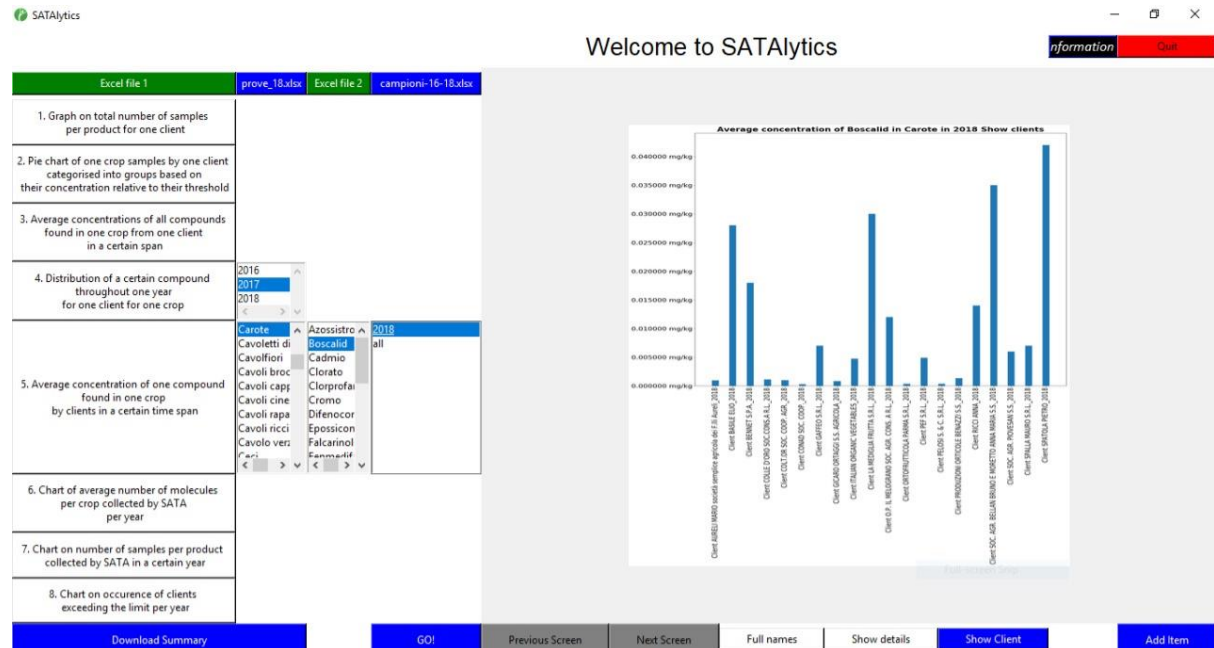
SATAlytics

Welcome to SATAlytics

nformation Quit

Excel file 1 prove_18.xlsx Excel file 2 campioni-16-18.xlsx

1. Graph on total number of samples per product for one client

2. Pie chart of one crop samples by one client categorised into groups based on their concentration relative to their threshold

3. Average concentrations of all compounds found in one crop from one client in a certain span

4. Distribution of a certain compound throughout one year for one client for one crop

2016
2017
2018

5. Average concentration of one compound found in one crop by clients in a certain time span

Carote
Cavoletti di
Cavolfiori
Cavoli broc
Cavoli capp
Cavoli cine
Cavoli rapa
Cavoli ricci
Cavolo verz
Ceci

Azossistro
Boscalid
Cadmio
Clorato
Clorprofa
Cromo
Difenocor
Epossicon
Falcarinol
Fenmedif

2018
all

6. Chart of average number of molecules per crop collected by SATA per year

7. Chart on number of samples per product collected by SATA in a certain year

8. Chart on occurence of clients exceeding the limit per year

Average concentration of Boscalid in Carote in 2018 Show clients

0.040000 mg/kg
0.035000 mg/kg
0.030000 mg/kg
0.025000 mg/kg
0.020000 mg/kg
0.015000 mg/kg
0.010000 mg/kg
0.005000 mg/kg
0.000000 mg/kg

Client AURELI MARIO società semplice agricola dei F.lli Aureli_2018
Client BASILE ELIO_2018
Client BENIET S.P.A._2018
Client COLLE D'ORO SOC.CONS.A R.L._2018
Client COLT. OR. SOC. COOP. AGR._2018
Client CONAD SOC. COOP._2018
Client GAFFEO S.R.L._2018
Client GICARDI ORTAGGI S.S. AGRICOLA_2018
Client ITALIAN ORGANIC VEGETABLES_2018
Client LA MEDIGLIA FRUTTA_2018
Client O.P. IL MELOGRANO SOC. AGR. CONS. A R.L._2018
Client ORTOFRUTTICOLA PARMA S.R.L._2018
Client PEF S.R.L._2018
Client PELOSI S. & C. S.R.L._2018
Client PRODUZIONI ORTICOLE BENAZZI S.S._2018
Client RICCI ANNA_2018
Client SOC. AGR. BELLAN BRUNO E MORETTO ANNA MARIA S.S._2018
Client SOC. AGR. PIOVESAN S.S._2018
Client SPALLA MAURO S.S._2018
Client SPATOLA PIETRO_2018

Download Summary GO! Previous Screen Next Screen Full names Show details Show Client Add Item